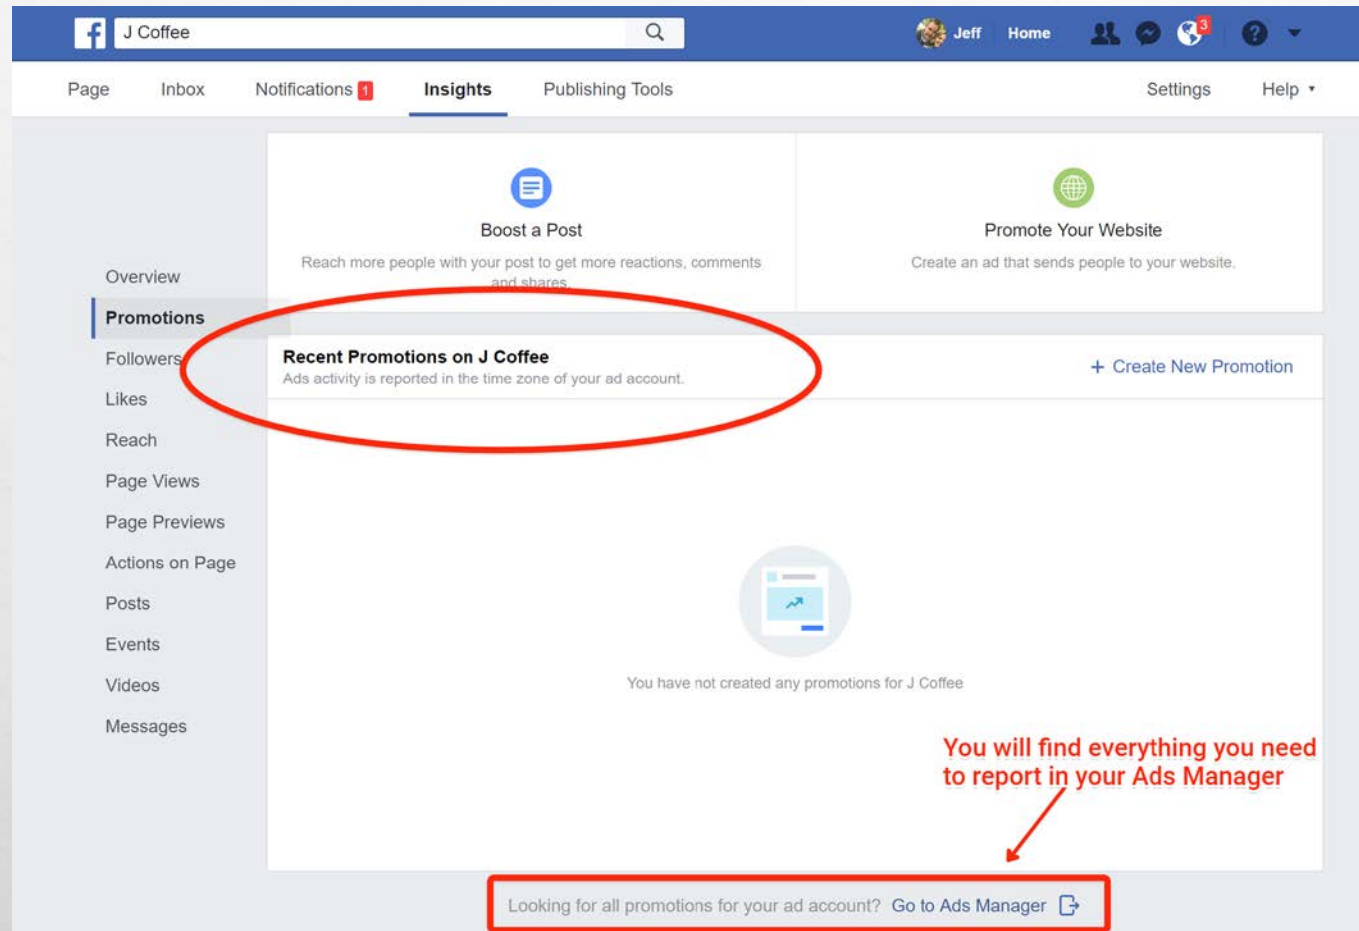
J Coffee

Jeff Home 3

Page Inbox Notifications 1 Insights Publishing Tools Settings Help

Boost a Post
Reach more people with your post to get more reactions, comments and shares.

Promote Your Website
Create an ad that sends people to your website.

Overview
Promotions
Followers
Likes
Reach
Page Views
Page Previews
Actions on Page
Posts
Events
Videos
Messages

Recent Promotions on J Coffee
Ads activity is reported in the time zone of your ad account.

+ Create New Promotion

You have not created any promotions for J Coffee

You will find everything you need to report in your Ads Manager

Looking for all promotions for your ad account? Go to Ads Manager